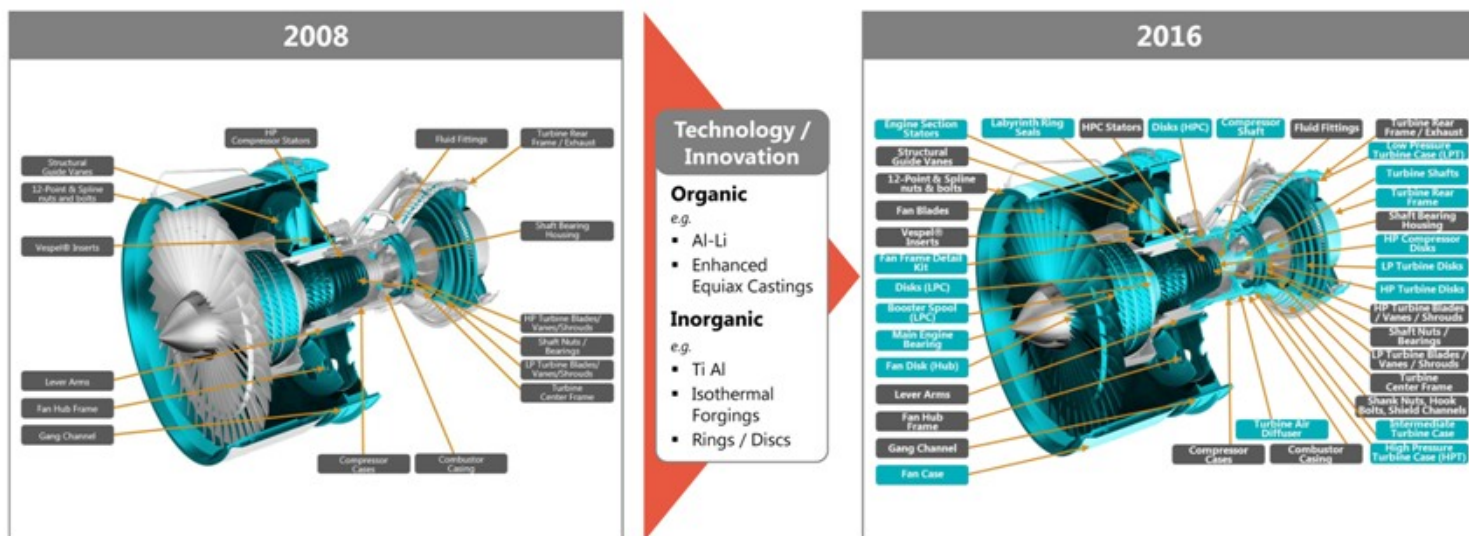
2008

HP Compressor Stators

Fluid Fittings

Turbine Rear Frame / Exhaust

Structural Guide Vanes

12-Point & Spline nuts and bolts

Vespel® Inserts

Shaft Bearing Housing

HP Turbine Blades/ Vanes/Shrouds

Shaft Nuts / Bearings

LP Turbine Blades/ Vanes/Shrouds

Turbine Center Frame

Lever Arms

Fan Hub Frame

Gang Channel

Compressor Cases

Combustor Casing

Technology / Innovation

Organic
e.g.
▪ Al-Li
▪ Enhanced Equiax Castings

Inorganic
e.g.
▪ Ti Al
▪ Isothermal Forgings
▪ Rings / Discs

2016

Engine Section Stators

Labyrinth Ring Seals

HPC Stators

Disks (HPC)

Compressor Shaft

Fluid Fittings

Turbine Rear Frame / Exhaust

Low Pressure Turbine Case (LPT)

Structural Guide Vanes

12-Point & Spline nuts & bolts

Turbine Shafts

Turbine Rear Frame

Fan Blades

Shaft Bearing Housing

Vespel® Inserts

HP Compressor Disks

Fan Frame Detail Kit

LP Turbine Disks

Disks (LPC)

HP Turbine Disks

Booster Spool (LPC)

HP Turbine Blades / Vanes / Shrouds

Main Engine Bearing

Shaft Nuts / Bearings

Fan Disk (Hub)

LP Turbine Blades / Vanes / Shrouds

Lever Arms

Turbine Center Frame

Fan Hub Frame

Shank Nuts, Hook Bolts, Shield Channels

Turbine Air Diffuser

Intermediate Turbine Case

Gang Channel

Compressor Cases

Combustor Casing

High Pressure Turbine Case (HPT)

Fan Case